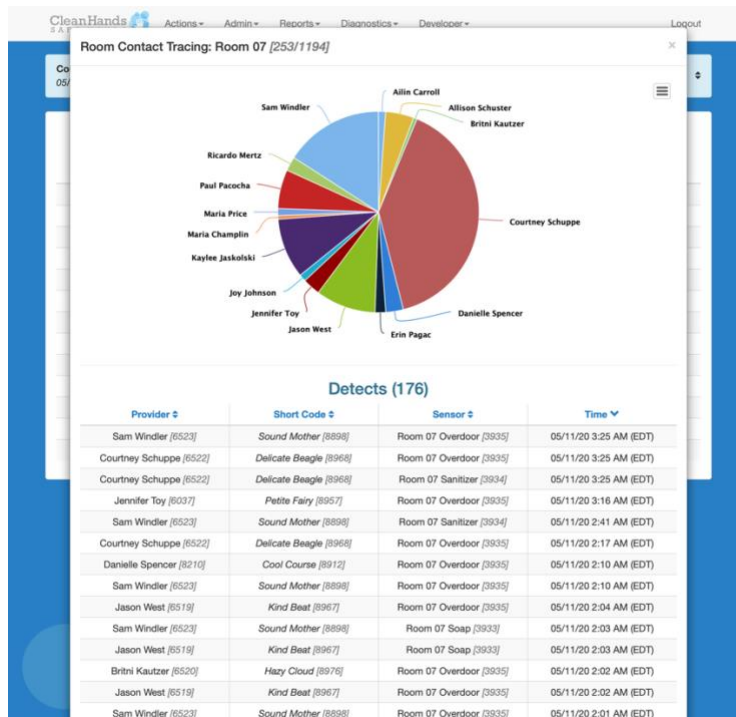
CleanHands SA

Actions ▾ Admin ▾ Reports ▾ Diagnostics ▾ Developer ▾

Logout

Co
05/

Room Contact Tracing: Room 07 [253/1194]

×

Ailin Carroll
Allison Schuster
Britni Kautzer
Sam Windler
Ricardo Mertz
Paul Pacocha
Maria Price
Maria Champlin
Kaylee Jaskolski
Joy Johnson
Jennifer Toy
Jason West
Erin Pagac
Danielle Spencer
Courtney Schuppe

Detects (176)

| Provider ⇕ | Short Code ⇕ | Sensor ⇕ | Time ⌄ |
|---|---|---|---|
| Sam Windler [6523] | Sound Mother [8898] | Room 07 Overdoor [3935] | 05/11/20 3:25 AM (EDT) |
| Courtney Schuppe [6522] | Delicate Beagle [8968] | Room 07 Overdoor [3935] | 05/11/20 3:25 AM (EDT) |
| Courtney Schuppe [6522] | Delicate Beagle [8968] | Room 07 Sanitizer [3934] | 05/11/20 3:25 AM (EDT) |
| Jennifer Toy [6037] | Petite Fairy [8957] | Room 07 Overdoor [3935] | 05/11/20 3:16 AM (EDT) |
| Sam Windler [6523] | Sound Mother [8898] | Room 07 Sanitizer [3934] | 05/11/20 2:41 AM (EDT) |
| Courtney Schuppe [6522] | Delicate Beagle [8968] | Room 07 Overdoor [3935] | 05/11/20 2:17 AM (EDT) |
| Danielle Spencer [8210] | Cool Course [8912] | Room 07 Overdoor [3935] | 05/11/20 2:10 AM (EDT) |
| Sam Windler [6523] | Sound Mother [8898] | Room 07 Overdoor [3935] | 05/11/20 2:10 AM (EDT) |
| Jason West [6519] | Kind Beat [8967] | Room 07 Overdoor [3935] | 05/11/20 2:04 AM (EDT) |
| Sam Windler [6523] | Sound Mother [8898] | Room 07 Soap [3933] | 05/11/20 2:03 AM (EDT) |
| Jason West [6519] | Kind Beat [8967] | Room 07 Soap [3933] | 05/11/20 2:03 AM (EDT) |
| Britni Kautzer [6520] | Hazy Cloud [8976] | Room 07 Overdoor [3935] | 05/11/20 2:02 AM (EDT) |
| Jason West [6519] | Kind Beat [8967] | Room 07 Overdoor [3935] | 05/11/20 2:02 AM (EDT) |
| Sam Windler [6523] | Sound Mother [8898] | Room 07 Overdoor [3935] | 05/11/20 2:01 AM (EDT) |